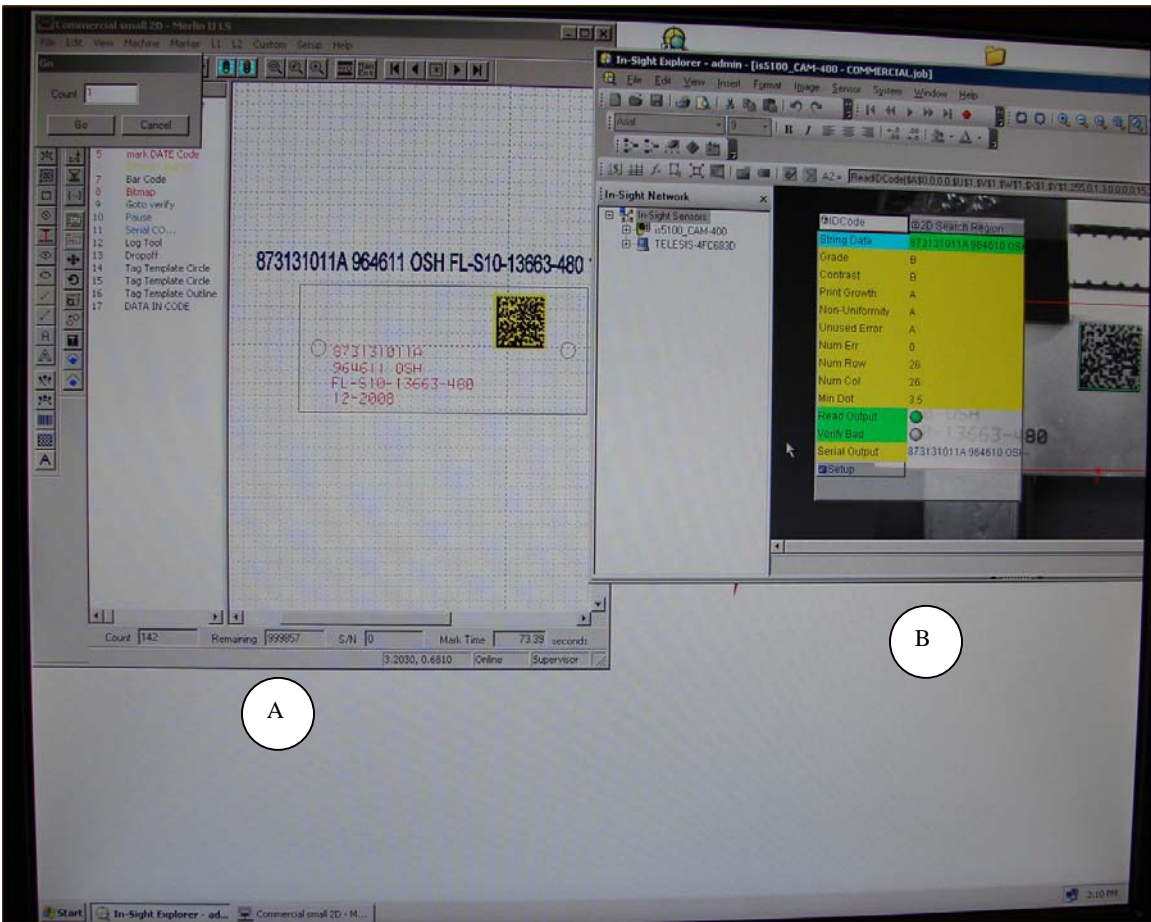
Commercial small 2D - Merlin II LS
File Edit View Machine Marker L1 L2 Custom Setup Help
Go
Count 1
Go Cancel
5 mark DATE Code
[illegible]
7 Bar Code
8 Bitmap
9 Goto verify
10 Pause
11 Serial CO...
12 Log Tool
13 Dropoff
14 Tag Template Circle
15 Tag Template Circle
16 Tag Template Outline
17 DATA IN CODE

873131011A 964611 OSH FL-S10-13663-480

873131011A
964611 OSH
FL-S10-13663-480
12-2008

Count 142 Remaining 999857 S/N 0 Mark Time 73.39 seconds
3.2030, 0.6810 Online Supervisor

In-Sight Explorer - admin - [is5100_CAM-400 - COMMERCIAL.job]
File Edit View Insert Format Image Sensor System Window Help
Arial 9
A2 = ReadIDCode($A$0,0,0,0,$U$1,$V$1,$W$1,$X$1,$Y$1,255,0,1,3,0,0,0,0,15,
In-Sight Network
In-Sight Sensors
is5100_CAM-400
TELESIS-4FC683D

IDCode 2D Search Region
String Data 873131011A 964610 OS
Grade B
Contrast B
Print Growth A
Non-Uniformity A
Unused Error A
Num Err 0
Num Row 26
Num Col 26
Min Dot 3.5
Read Output
Verify Bad
Serial Output 873131011A 964610 OSH-
Setup

OSH
-13663-480

A

B

Start In-Sight Explorer - ad... Commercial small 2D - M...
2:10 PM